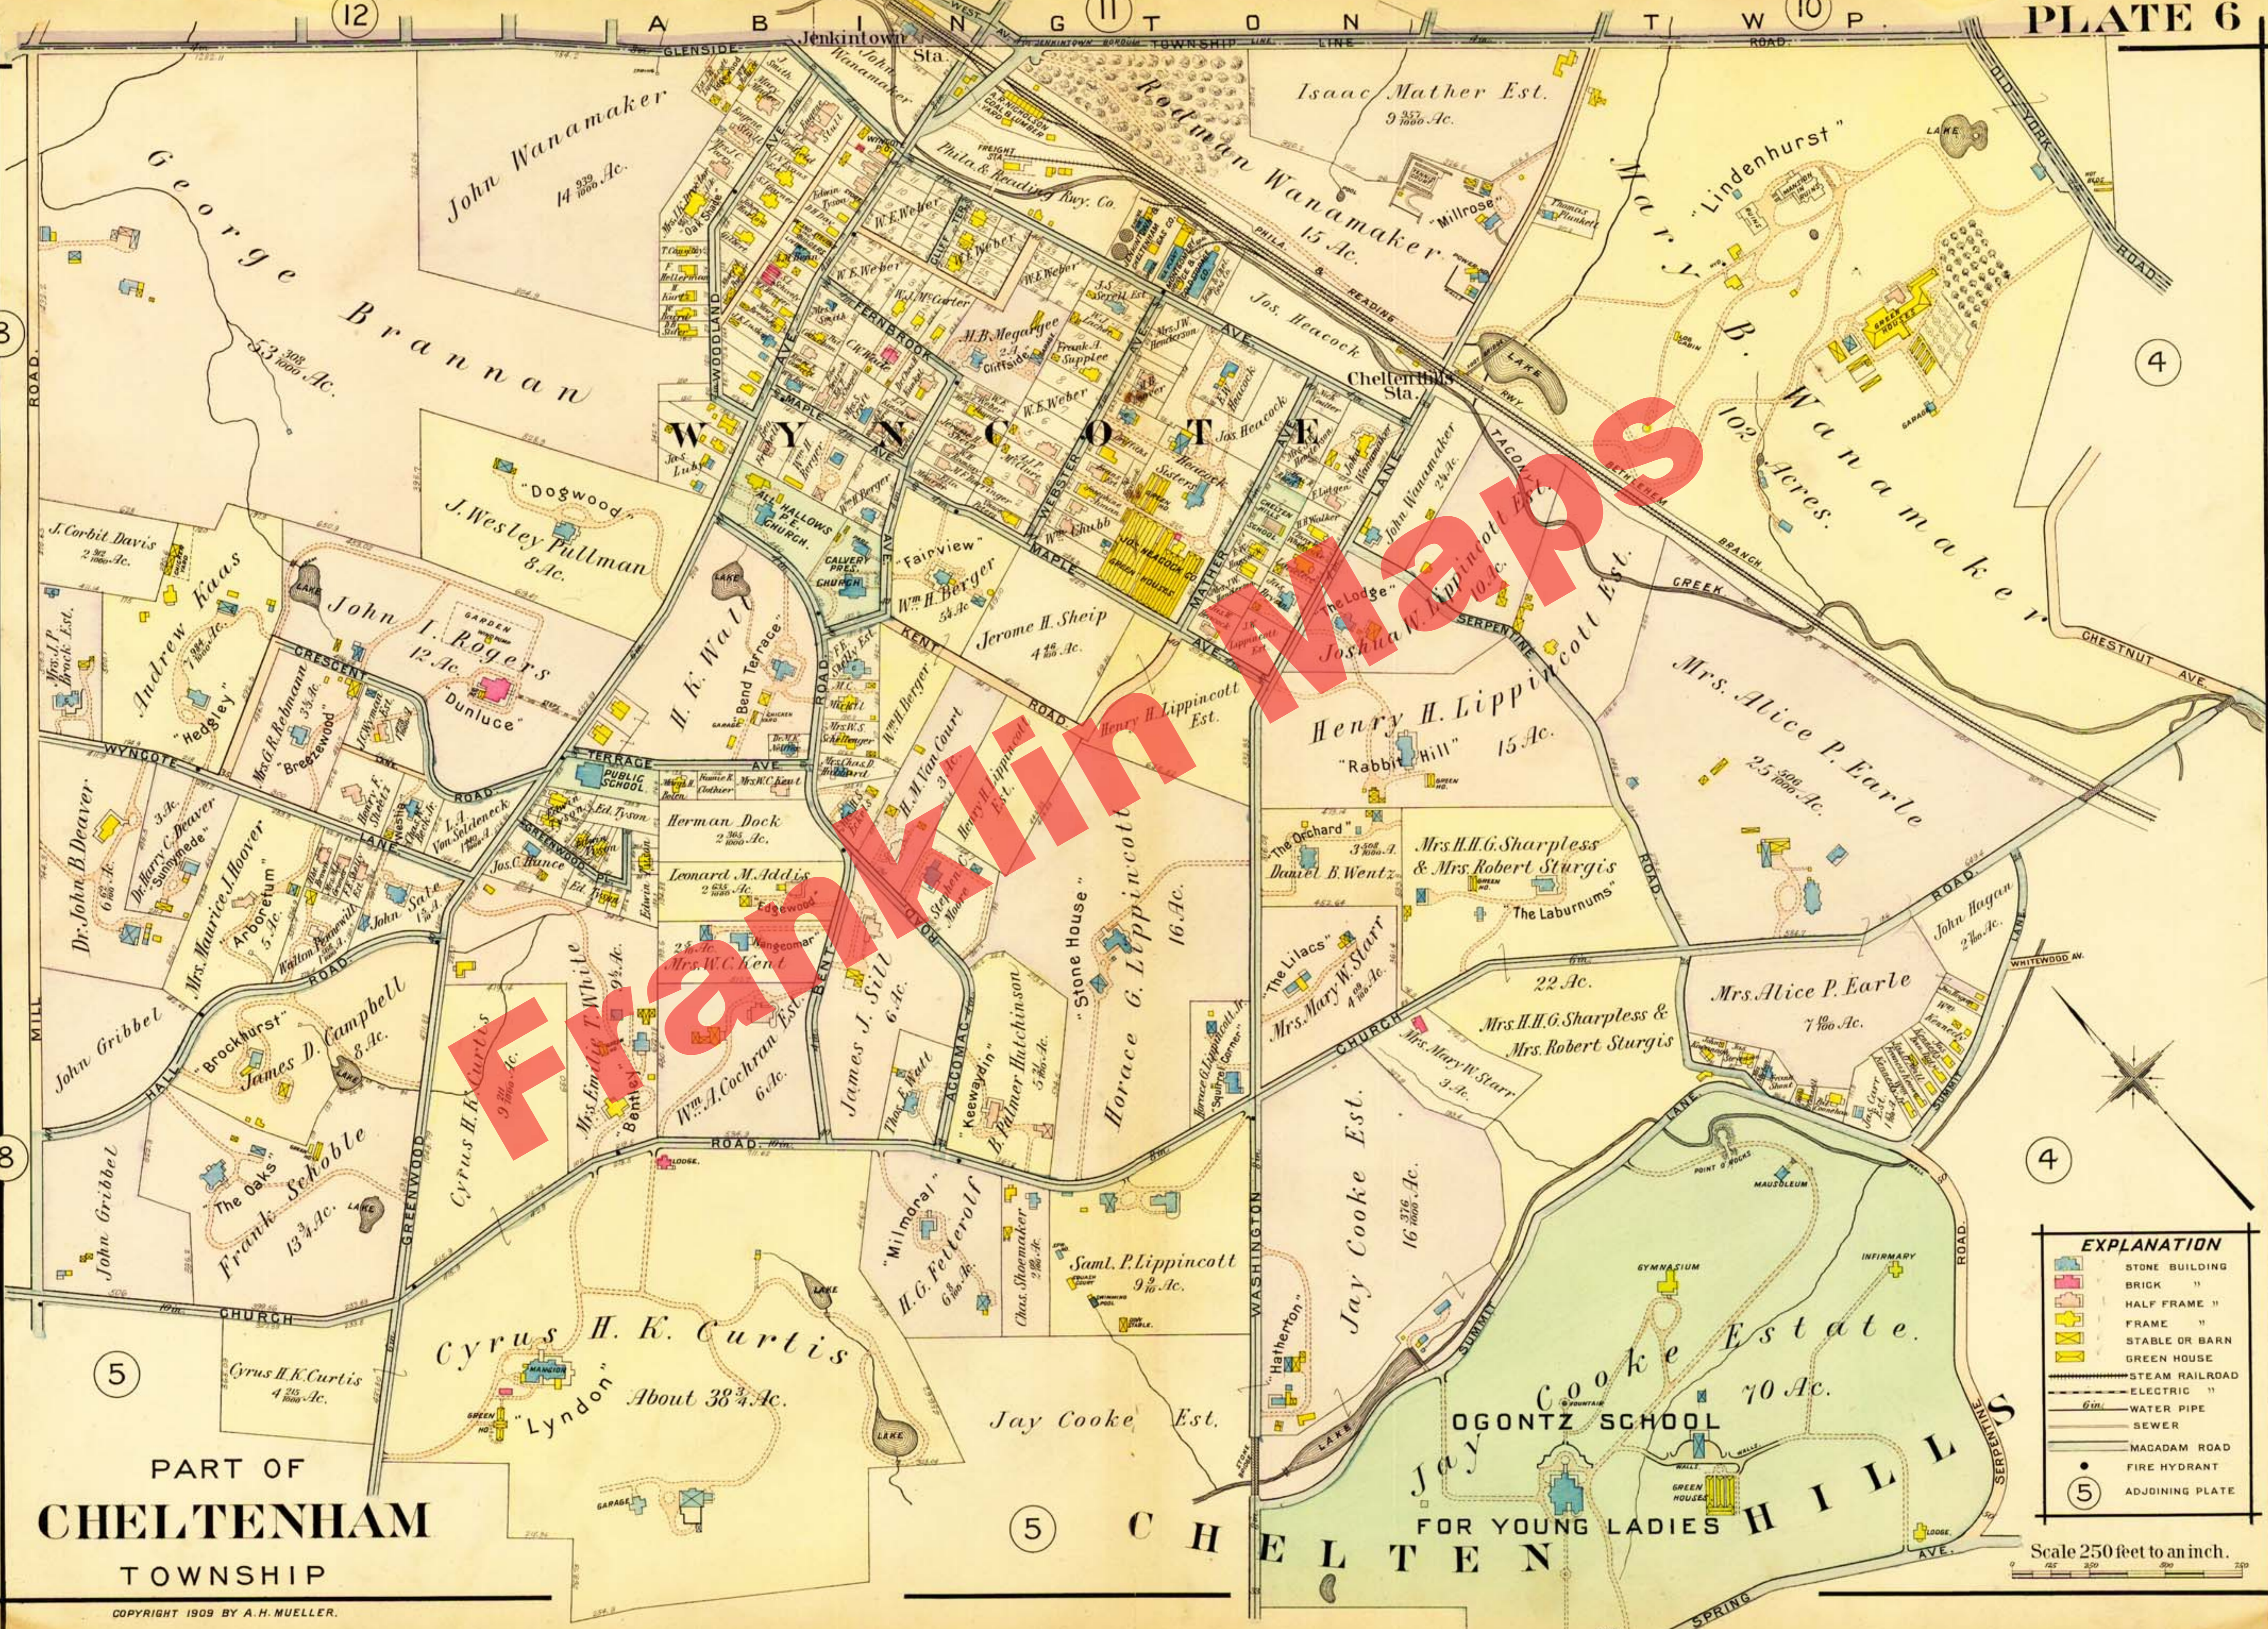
(12) A B I N G (11) T O N T W (10) P. PLATE 6

GLENSIDE Jenkintown Sta. JENKINTOWN BOROUGH TOWNSHIP LINE ROAD

OLD YORK ROAD

John Wanamaker 14 939/1000 Ac.

George Brannan 53 308/1000 Ac.

Rodman Wanamaker 15 Ac.

Isaac Mather Est. 9 957/1000 Ac.

"Millrose"

Phila. & Reading Rwy. Co.

PHILA. & READING

Mary B. Wanamaker 102 Acres.

"Lindenhurst"

LAKE

GREEN HOUSES

GARAGE

(4)

W Y N C O T E

Chelten Hills Sta.

Jos. Heacock

FERNBROOK AVE.

MAPLE AVE.

WOODLAND AVE.

M.B. Megargee

W.F. Weber

W.E. Weber

ALL HALLOWS P.E. CHURCH

CALVARY PRES. CHURCH

WEBSTER AVE.

MATHER AVE.

LANE

Jas. Heacock

John Wanamaker 2 Ac.

Joshua W. Lippincott Est. 10 Ac.

"The Lodge"

BETHLEHEM BRANCH

CREEK

CHESTNUT AVE.

"Dogwood"

J. Wesley Pullman 8 Ac.

J. Corbit Davis

Andrew Kaas

John I. Rogers 12 Ac.

"Dunluce"

GARDEN

LAKE

"Hedgley"

CRESCENT

"Breezewood"

H. K. Walt

Bend Terrace

"Fairview"

Wm. H. Berger

Jerome H. Sheip

KENT ROAD

Henry H. Lippincott Est.

SERPENTINE

Henry H. Lippincott "Rabbit Hill" 15 Ac.

Mrs. Alice P. Earle 25 506/1000 Ac.

WYNCOTE ROAD

TERRACE AVE.

PUBLIC SCHOOL

Herman Dock

Leonard M. Addis

"Edgewood"

Mrs. W. C. Kent

"Wangecomar"

Dr. John B. Deaver

Dr. Harry C. Deaver "Sunnymede"

Mrs. Maurice J. Hoover

"Arboretum"

LANE

John Sale

ROAD

John Gribbel

"Brockhurst"

James D. Campbell 8 Ac.

HALL

"The Oaks"

Frank Schoble 13¾ Ac.

LAKE

John Gribbel

GREENWOOD

Cyrus H. K. Curtis

Mrs. Emilie T. White

"Bentley"

Wm. A. Cochran Est. 6 Ac.

BENT

James J. Sill 6 Ac.

ACCOMAC ROAD

"Keewaydin"

B. Palmer Hutchinson

"Stone House"

Horace G. Lippincott 16 Ac.

WASHINGTON

"The Orchard"

Daniel B. Wentz

Mrs. H. H. G. Sharpless & Mrs. Robert Sturgis

"The Laburnums"

22 Ac.

"The Lilacs"

Mrs. Mary W. Starr

CHURCH

Mrs. Mary W. Starr 3 Ac.

Mrs. H. H. G. Sharpless & Mrs. Robert Sturgis

ROAD

John Hagan

Mrs. Alice P. Earle 7 10/100 Ac.

WHITEWOOD AV.

SUMMIT

(4)

CHURCH ROAD

ROAD

"Milmoral"

H. G. Fetterolf

Chas. Shoemaker

Saml. P. Lippincott 9 7/10 Ac.

Jay Cooke Est. 16 376/1000 Ac.

"Hatherton"

LAKE

SUMMIT

Cyrus H. K. Curtis 4 Ac.

(5)

Cyrus H. K. Curtis About 38¾ Ac.

MANSION

"Lyndon"

LAKE

GARAGE

Jay Cooke Est.

(5)

C H E L T E N H I L L S

Jay Cooke Estate 70 Ac.

OGONTZ SCHOOL FOR YOUNG LADIES

GYMNASIUM

INFIRMARY

MAUSOLEUM

POINT O' ROCKS

GREEN HOUSE

SERPENTINE ROAD

SPRING AVE.

LANE

MILL ROAD

PART OF CHELTENHAM TOWNSHIP

COPYRIGHT 1909 BY A. H. MUELLER.

EXPLANATION
STONE BUILDING
BRICK "
HALF FRAME "
FRAME "
STABLE OR BARN
GREEN HOUSE
STEAM RAILROAD
ELECTRIC "
6in. WATER PIPE
SEWER
MACADAM ROAD
FIRE HYDRANT
(5) ADJOINING PLATE

Scale 250 feet to an inch.

Franklin Maps